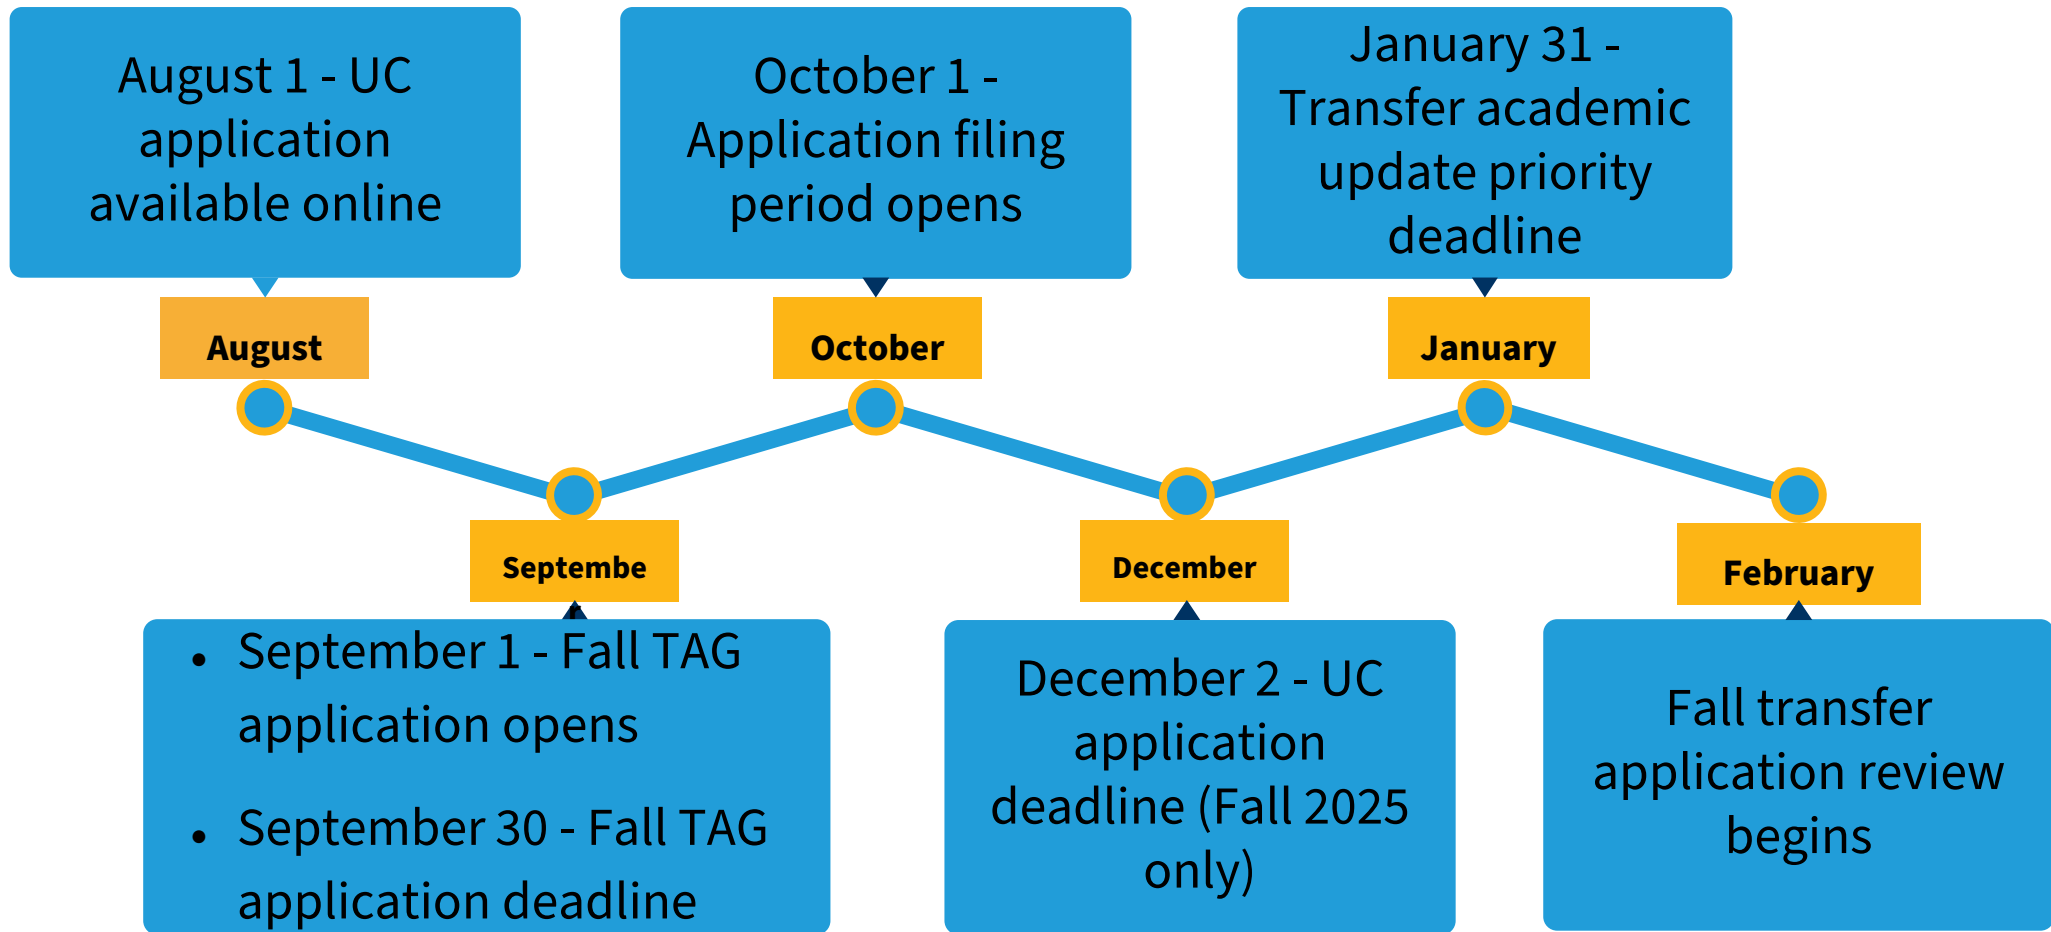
August 1 - UC application available online

October 1 - Application filing period opens

January 31 - Transfer academic update priority deadline

August

October

January

Septembe

December

February

- September 1 - Fall TAG application opens
- September 30 - Fall TAG application deadline

December 2 - UC application deadline (Fall 2025 only)

Fall transfer application review begins